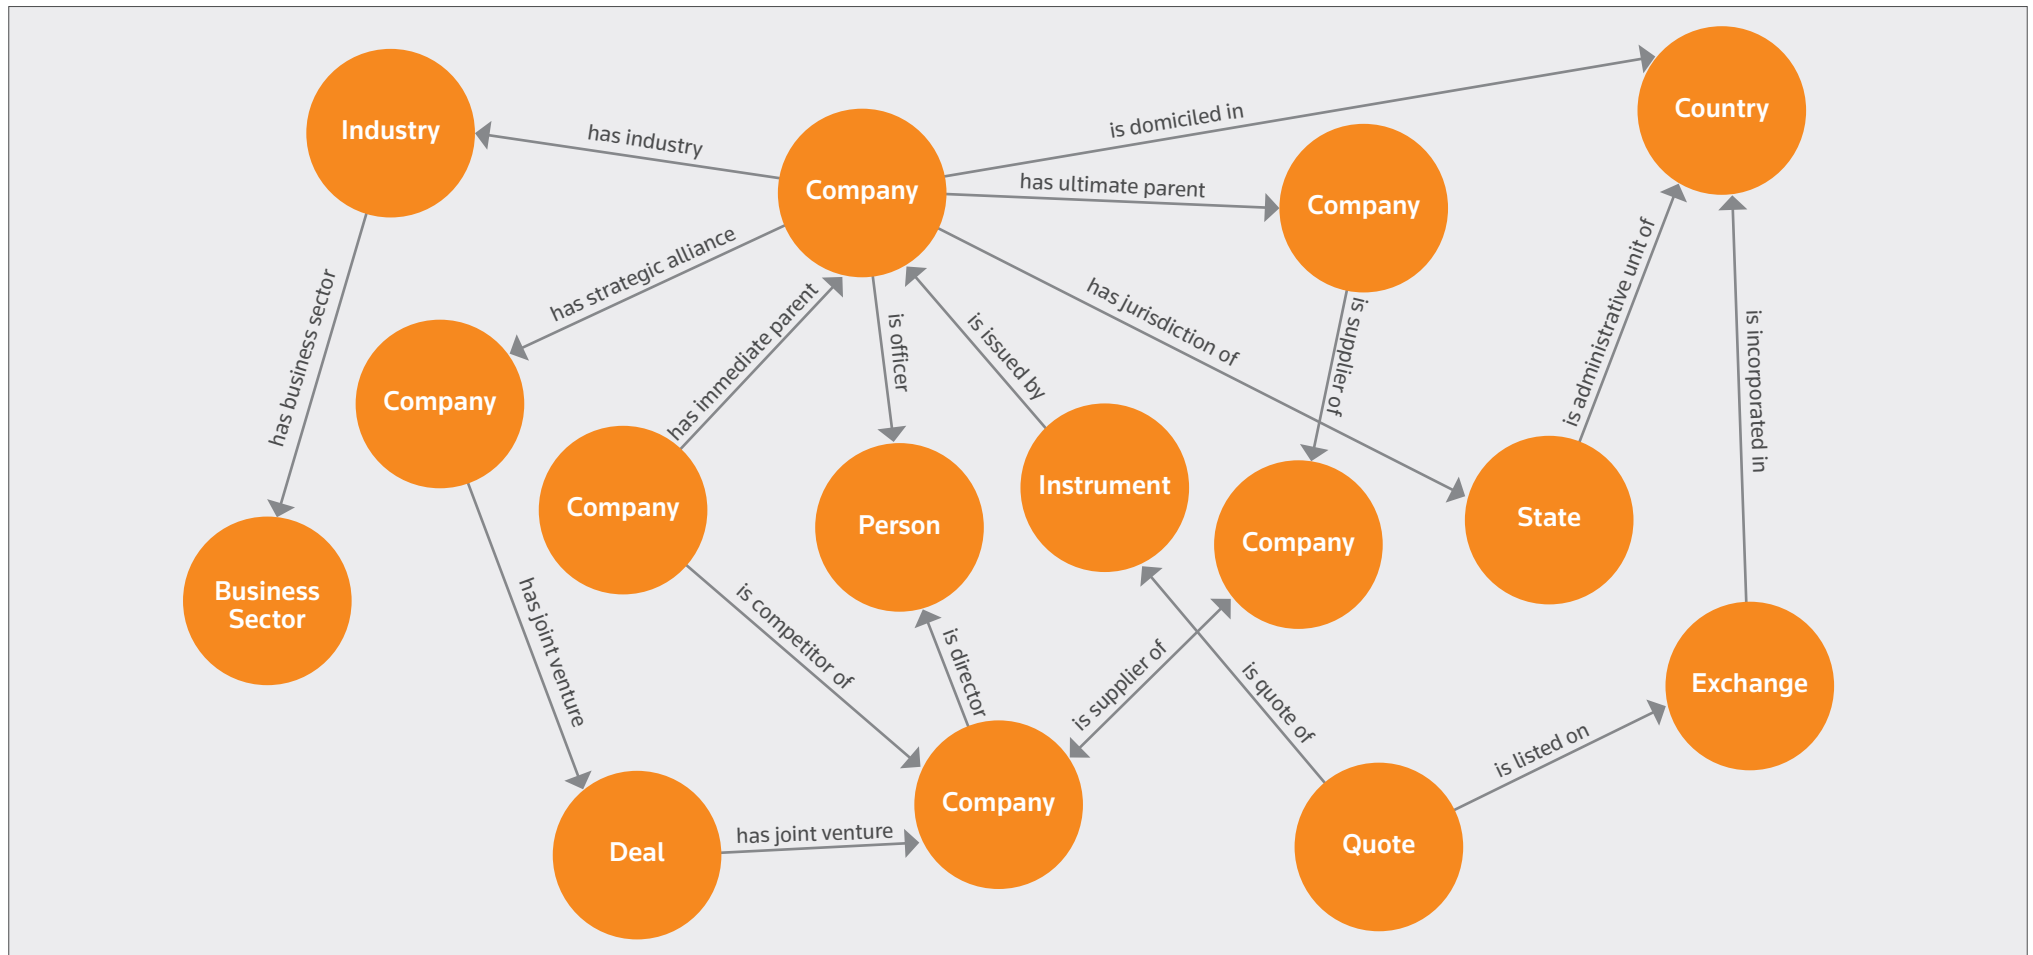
Industry

has industry

Company

is domiciled in

Country

has ultimate parent

Company

has business sector

has strategic alliance

has immediate parent

is officer

is issued by

has jurisdiction of

is supplier of

is administrative unit of

is incorporated in

Company

Company

Person

Instrument

Company

State

Business Sector

has joint venture

is competitor of

is director

is supplier of

is quote of

Exchange

is listed on

Company

Deal

has joint venture

Quote